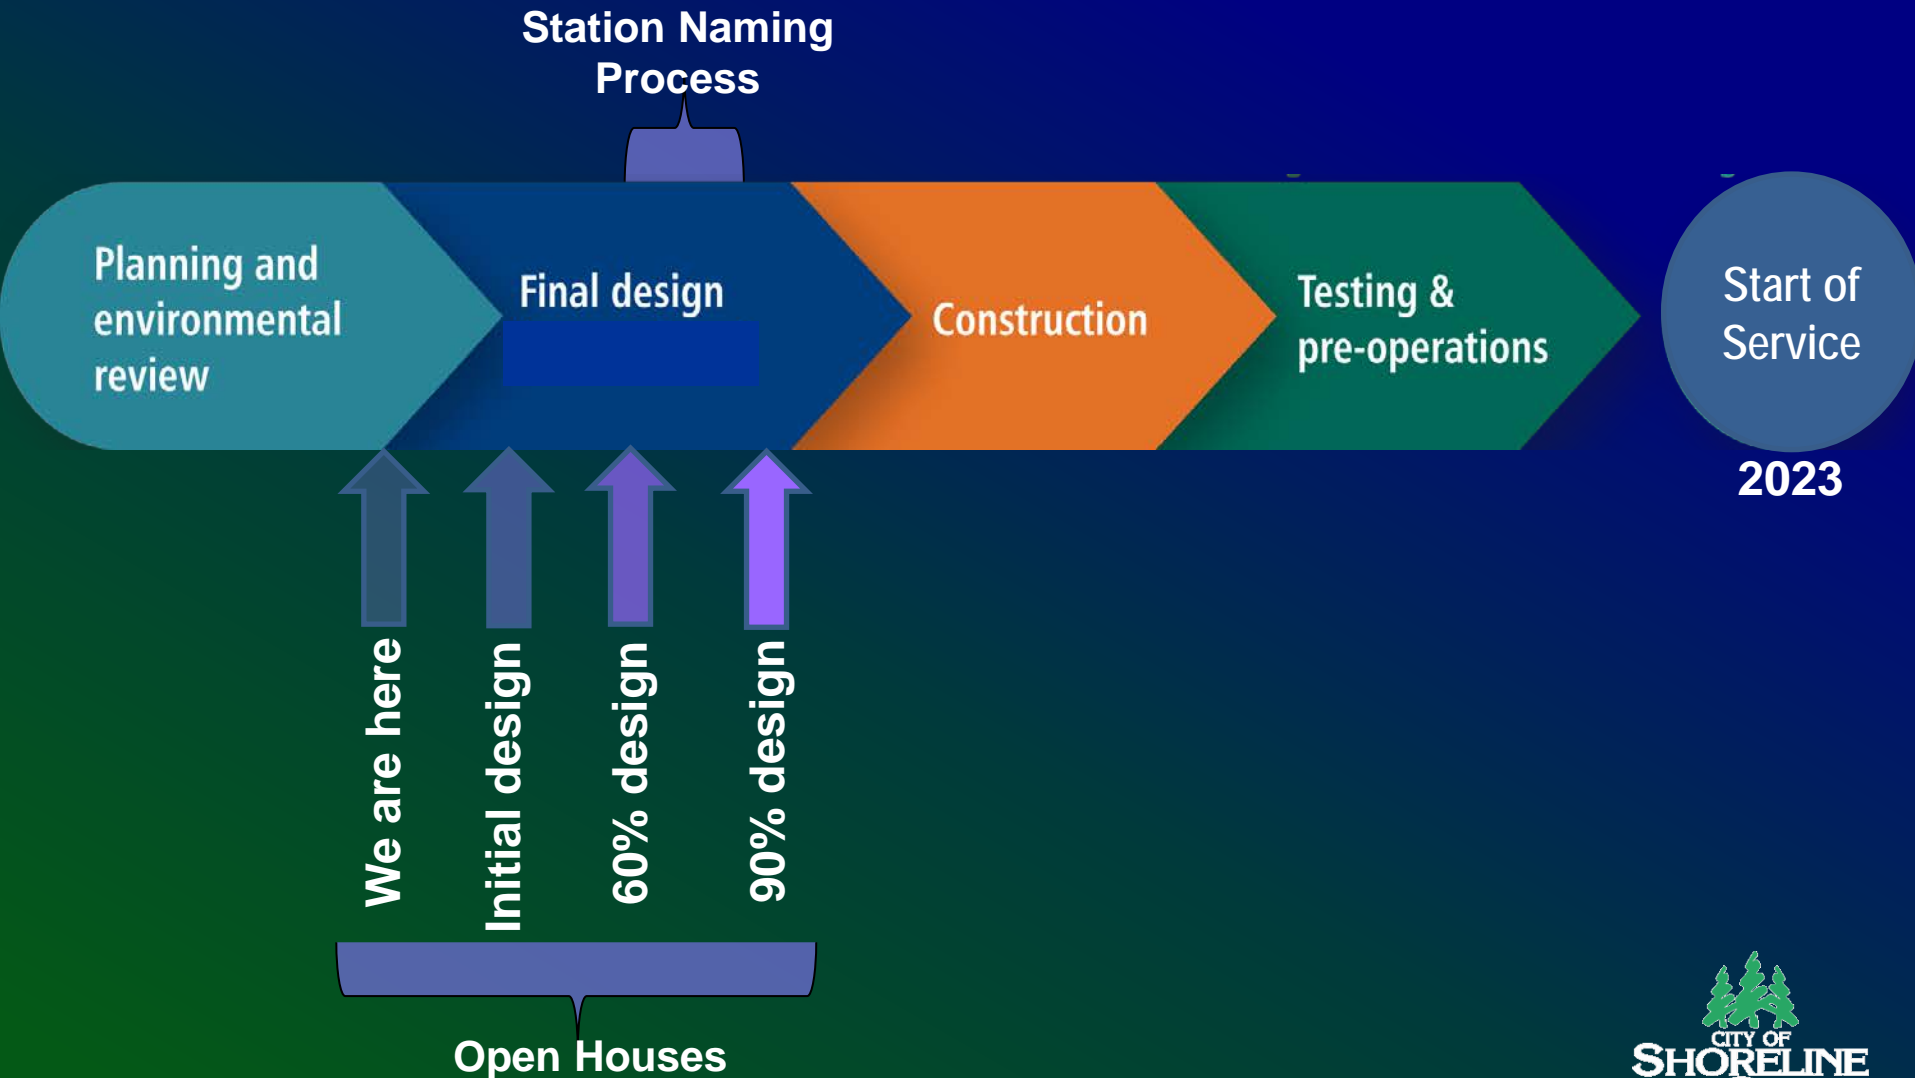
Station Naming Process

Planning and environmental review

Final design

Construction

Testing & pre-operations

Start of Service

2023

We are here

Initial design

60% design

90% design

Open Houses

CITY OF SHORELINE